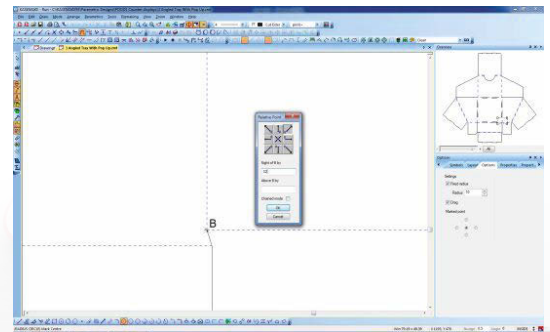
File Edit View Mode Arrange Parametrics Tools Marketing View Zoom Window Help

Drawings

Overview

Relative Point

Right of B by
Above B by
Ordered mode
OK
Cancel

B

Options
Symbols Layers Cursors Properties Property

Settings
Fixed radius
Radius
Drag
Marker point